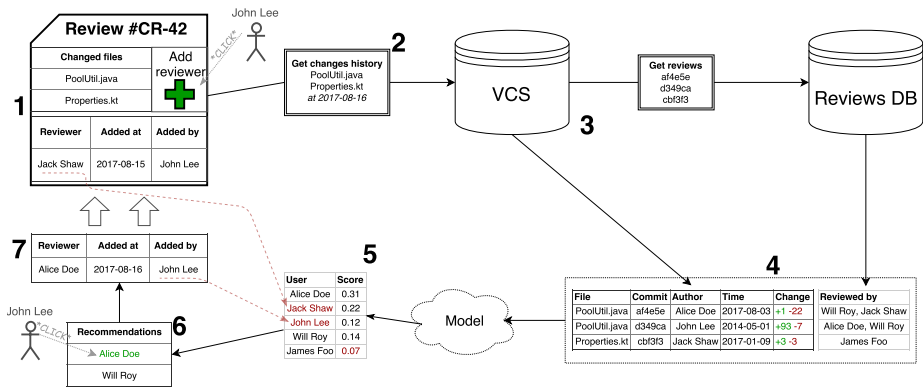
Review #CR-42

| Changed files |
|---|
| PoolUtil.java |
| Properties.kt |

Add reviewer

"CLICK"

John Lee

1

| Reviewer | Added at | Added by |
|---|---|---|
| Jack Shaw | 2017-08-15 | John Lee |

Get changes history
PoolUtil.java
Properties.kt
at 2017-08-16

2

VCS

Get reviews
af4e5e
d349ca
cbf3f3

Reviews DB

3

7

| Reviewer | Added at | Added by |
|---|---|---|
| Alice Doe | 2017-08-16 | John Lee |

5

| User | Score |
|---|---|
| Alice Doe | 0.31 |
| Jack Shaw | 0.22 |
| John Lee | 0.12 |
| Will Roy | 0.14 |
| James Foo | 0.07 |

Model

4

| File | Commit | Author | Time | Change |
|---|---|---|---|---|
| PoolUtil.java | af4e5e | Alice Doe | 2017-08-03 | +1 -22 |
| PoolUtil.java | d349ca | John Lee | 2014-05-01 | +93 -7 |
| Properties.kt | cbf3f3 | Jack Shaw | 2017-01-09 | +3 -3 |

| Reviewed by |
|---|
| Will Roy, Jack Shaw |
| Alice Doe, Will Roy |
| James Foo |

John Lee

"CLICK"

6

| Recommendations |
|---|
| Alice Doe |
| Will Roy |